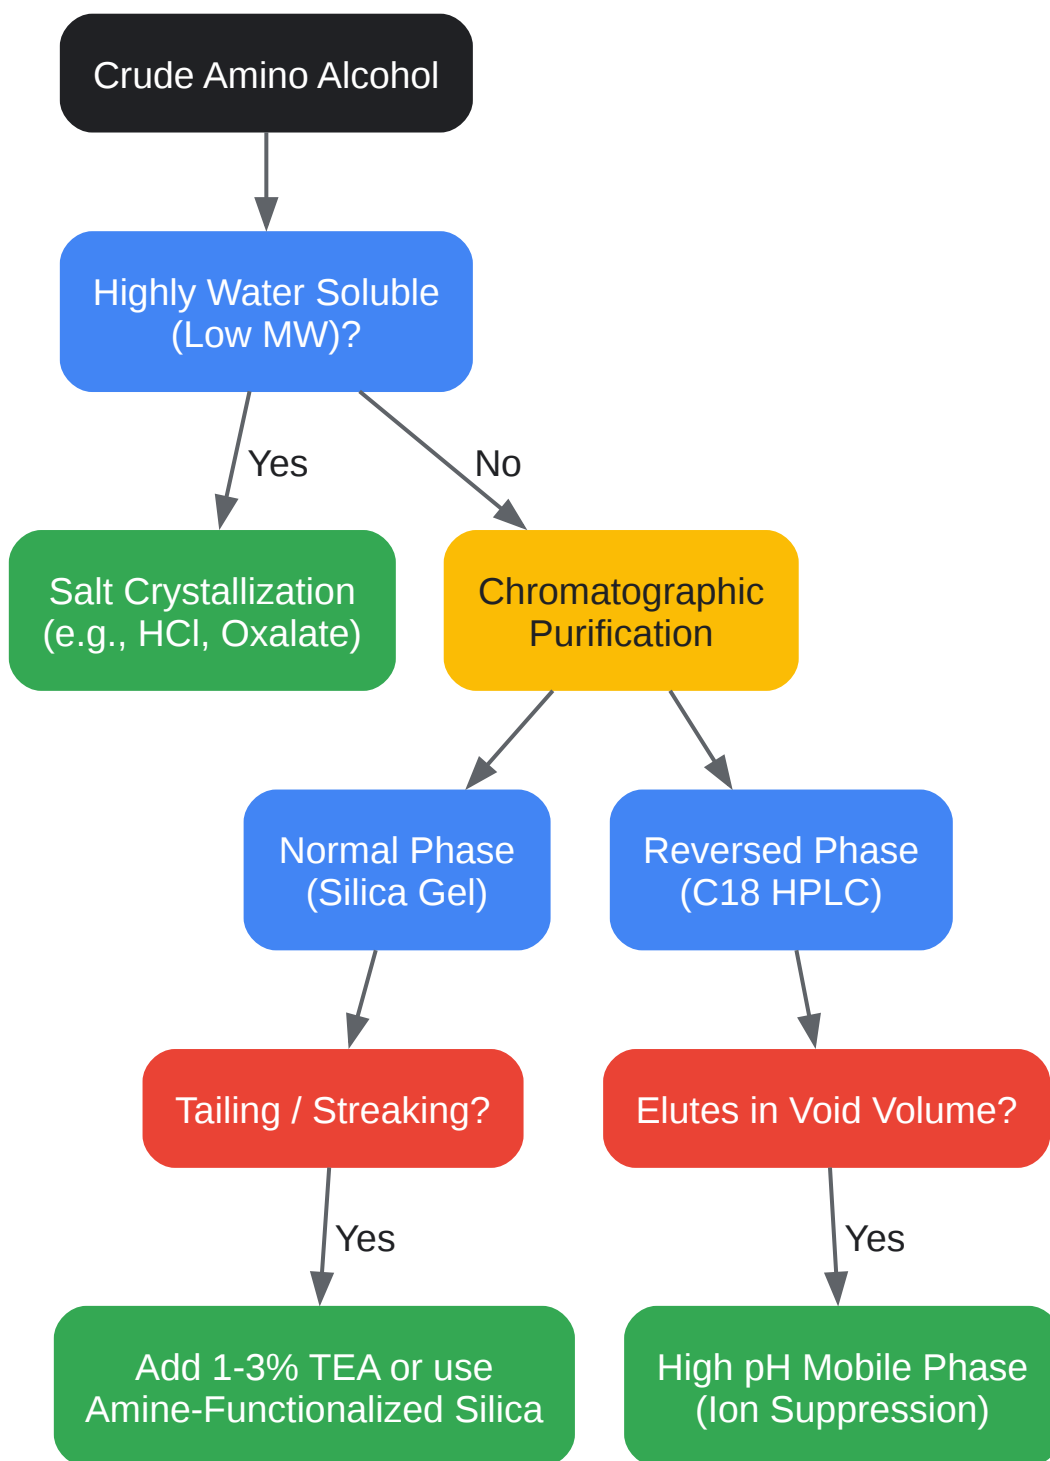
Crude Amino Alcohol

Highly Water Soluble (Low MW)?

Yes

No

Salt Crystallization (e.g., HCl, Oxalate)

Chromatographic Purification

Normal Phase (Silica Gel)

Reversed Phase (C18 HPLC)

Tailing / Streaking?

Elutes in Void Volume?

Yes

Yes

Add 1-3% TEA or use Amine-Functionalized Silica

High pH Mobile Phase (Ion Suppression)